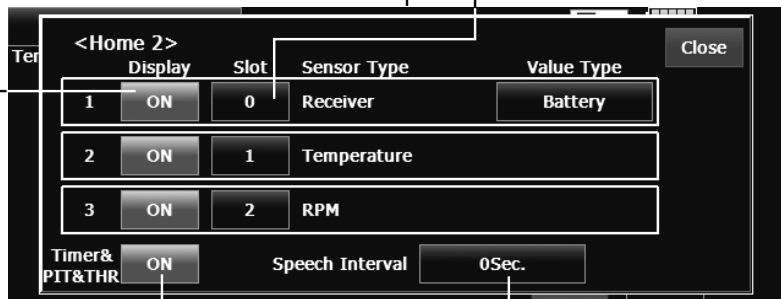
Ter

<Home 2>

Close

| | Display | Slot | Sensor Type | Value Type |
|---|---|---|---|---|
| 1 | ON | 0 | Receiver | Battery |
| 2 | ON | 1 | Temperature | |
| 3 | ON | 2 | RPM | |

Timer& PIT&THR ON

Speech Interval 0Sec.